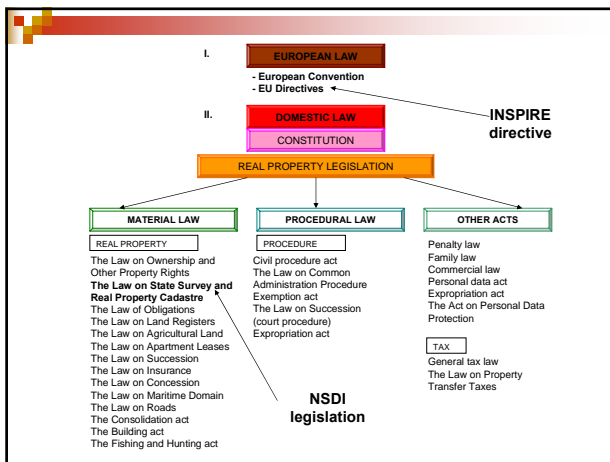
I.

EUROPEAN LAW

- European Convention
- EU Directives

INSPIRE directive

II.

DOMESTIC LAW

CONSTITUTION

REAL PROPERTY LEGISLATION

MATERIAL LAW

REAL PROPERTY

The Law on Ownership and Other Property Rights
The Law on State Survey and Real Property Cadastre
The Law of Obligations
The Law on Land Registers
The Law on Agricultural Land
The Law on Apartment Leases
The Law on Succession
The Law on Insurance
The Law on Concession
The Law on Maritime Domain
The Law on Roads
The Consolidation act
The Building act
The Fishing and Hunting act

NSDI legislation

PROCEDURAL LAW

PROCEDURE

Civil procedure act
The Law on Common Administration Procedure
Exemption act
The Law on Succession (court procedure)
Expropriation act

OTHER ACTS

Penalty law
Family law
Commercial law
Personal data act
Expropriation act
The Act on Personal Data Protection

TAX

General tax law
The Law on Property Transfer Taxes